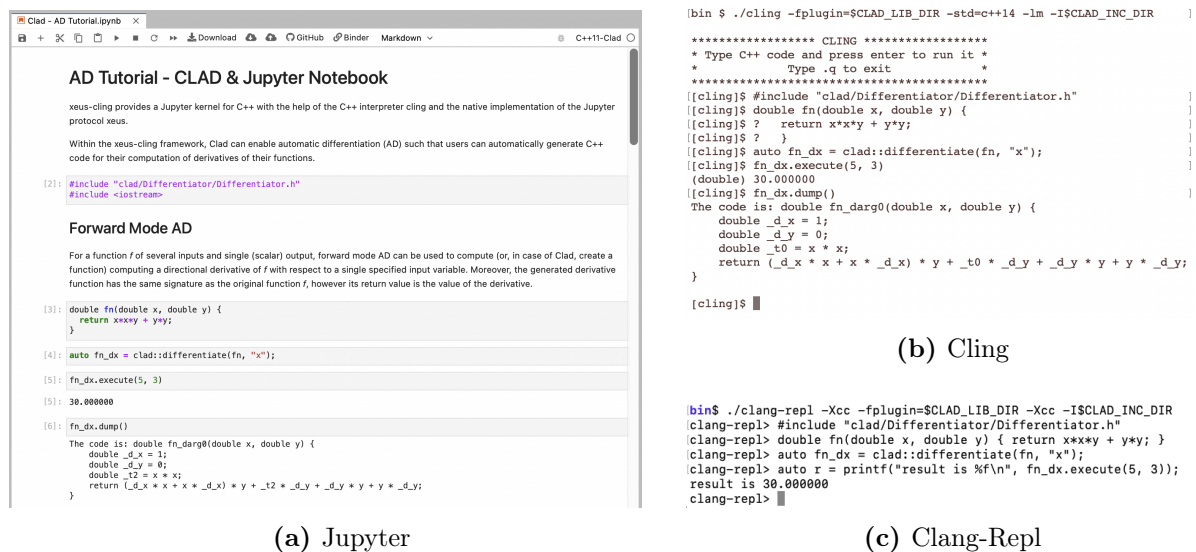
Clad - AD Tutorial.ipynb ×

Download GitHub Binder Markdown C++11-Clad

AD Tutorial - CLAD & Jupyter Notebook

xeus-cling provides a Jupyter kernel for C++ with the help of the C++ interpreter cling and the native implementation of the Jupyter protocol xeus.

Within the xeus-cling framework, Clad can enable automatic differentiation (AD) such that users can automatically generate C++ code for their computation of derivatives of their functions.

[2]: #include "clad/Differentiator/Differentiator.h"
#include <iostream>

Forward Mode AD

For a function f of several inputs and single (scalar) output, forward mode AD can be used to compute (or, in case of Clad, create a function) computing a directional derivative of f with respect to a single specified input variable. Moreover, the generated derivative function has the same signature as the original function f, however its return value is the value of the derivative.

[3]: double fn(double x, double y) {
  return x*x*y + y*y;
}

[4]: auto fn_dx = clad::differentiate(fn, "x");

[5]: fn_dx.execute(5, 3)

[5]: 30.000000

[6]: fn_dx.dump()

The code is: double fn_darg0(double x, double y) {
    double _d_x = 1;
    double _d_y = 0;
    double _t2 = x * x;
    return (_d_x * x + x * _d_x) * y + _t2 * _d_y + _d_y * y + y * _d_y;
}

(a) Jupyter

bin $ ./cling -fplugin=$CLAD_LIB_DIR -std=c++14 -lm -I$CLAD_INC_DIR

****************** CLING ******************
* Type C++ code and press enter to run it *
*             Type .q to exit             *
*******************************************
[cling]$ #include "clad/Differentiator/Differentiator.h"
[cling]$ double fn(double x, double y) {
[cling]$ ?   return x*x*y + y*y;
[cling]$ ?   }
[cling]$ auto fn_dx = clad::differentiate(fn, "x");
[cling]$ fn_dx.execute(5, 3)
(double) 30.000000
[cling]$ fn_dx.dump()
The code is: double fn_darg0(double x, double y) {
    double _d_x = 1;
    double _d_y = 0;
    double _t0 = x * x;
    return (_d_x * x + x * _d_x) * y + _t0 * _d_y + _d_y * y + y * _d_y;
}

[cling]$

(b) Cling

bin$ ./clang-repl -Xcc -fplugin=$CLAD_LIB_DIR -Xcc -I$CLAD_INC_DIR
clang-repl> #include "clad/Differentiator/Differentiator.h"
clang-repl> double fn(double x, double y) { return x*x*y + y*y; }
clang-repl> auto fn_dx = clad::differentiate(fn, "x");
clang-repl> auto r = printf("result is %f\n", fn_dx.execute(5, 3));
result is 30.000000
clang-repl>

(c) Clang-Repl